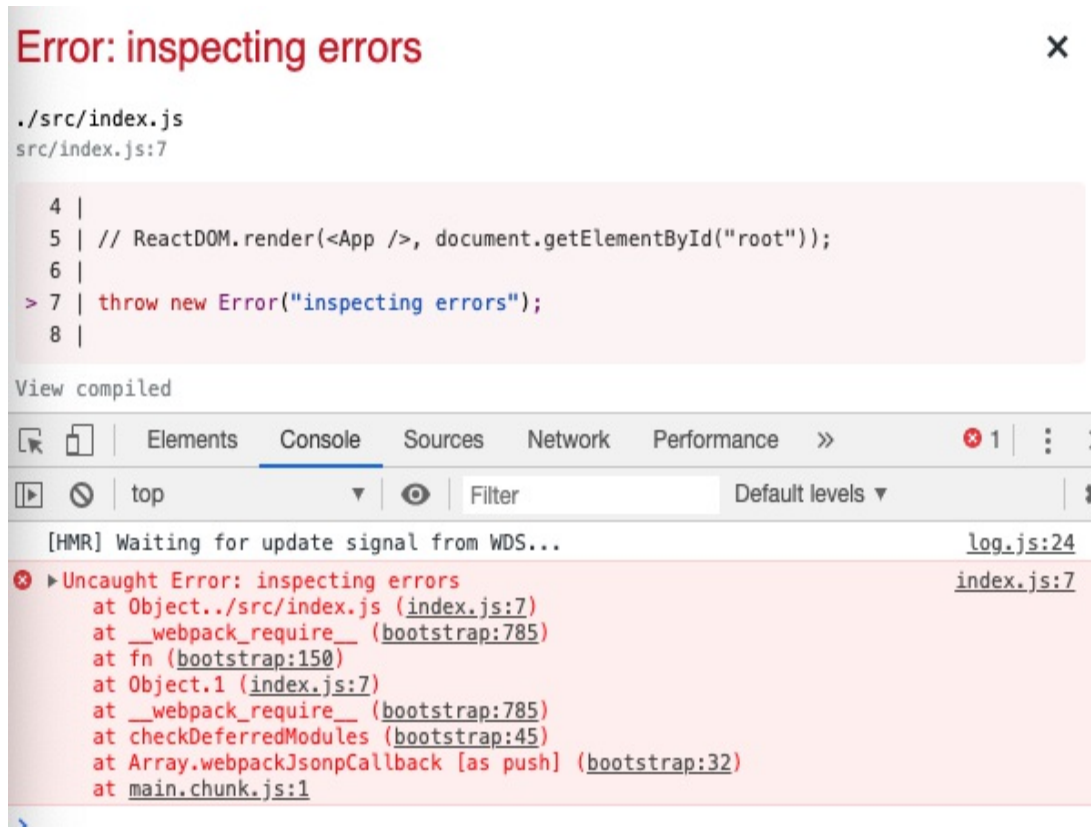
Error: inspecting errors

×

./src/index.js
src/index.js:7

4 |
5 | // ReactDOM.render(<App />, document.getElementById("root"));
6 |
> 7 | throw new Error("inspecting errors");
8 |

View compiled

Elements Console Sources Network Performance » 1

top Filter Default levels ▼

[HMR] Waiting for update signal from WDS... log.js:24

▶Uncaught Error: inspecting errors index.js:7
at Object../src/index.js (index.js:7)
at __webpack_require__ (bootstrap:785)
at fn (bootstrap:150)
at Object.1 (index.js:7)
at __webpack_require__ (bootstrap:785)
at checkDeferredModules (bootstrap:45)
at Array.webpackJsonpCallback [as push] (bootstrap:32)
at main.chunk.js:1